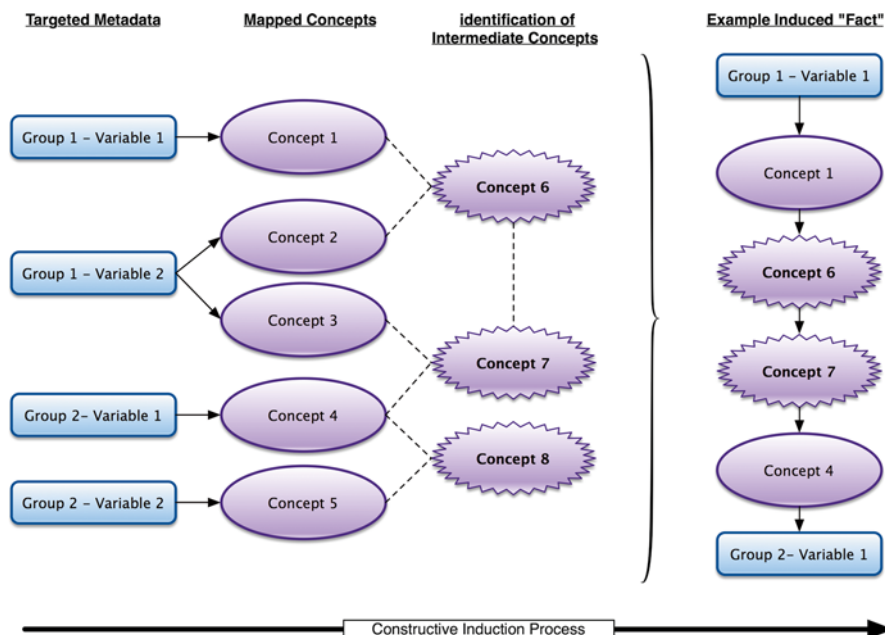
Targeted Metadata

Mapped Concepts

identification of Intermediate Concepts

Example Induced "Fact"

Group 1 - Variable 1

Concept 1

Group 1 - Variable 2

Concept 2

Concept 3

Group 2- Variable 1

Concept 4

Group 2 - Variable 2

Concept 5

Concept 6

Concept 7

Concept 8

Group 1 - Variable 1

Concept 1

Concept 6

Concept 7

Concept 4

Group 2- Variable 1

Constructive Induction Process